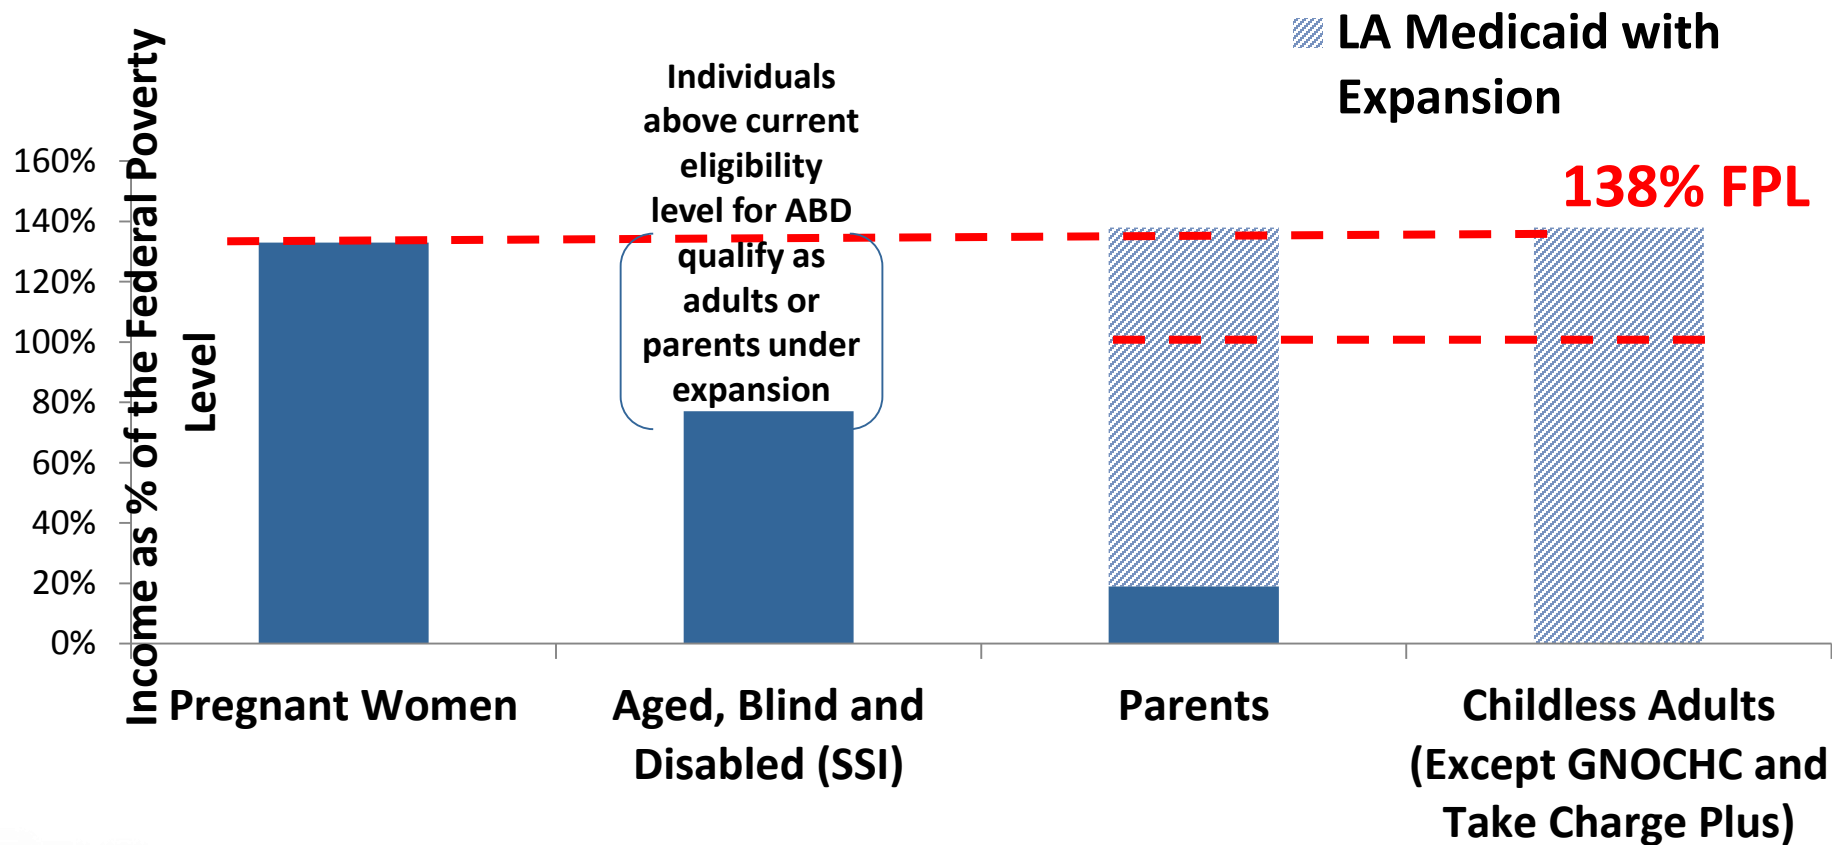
LA Medicaid with Expansion

138% FPL

Income as % of the Federal Poverty Level

160%
140%
120%
100%
80%
60%
40%
20%
0%

Individuals above current eligibility level for ABD qualify as adults or parents under expansion

Pregnant Women

Aged, Blind and Disabled (SSI)

Parents

Childless Adults (Except GNOCHC and Take Charge Plus)